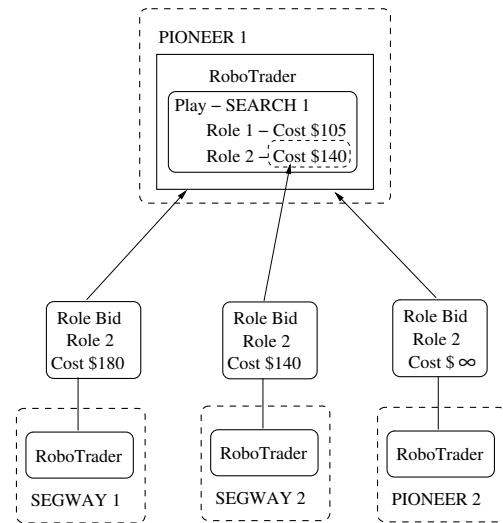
PIONEER 1

RoboTrader

Play – SEARCH 1
Role 1 – Cost \$105
Role 2 – Cost \$140

Role Bid
Role 2
Cost \$180

Role Bid
Role 2
Cost \$140

Role Bid
Role 2
Cost \$ $\infty$

RoboTrader

SEGWAY 1

RoboTrader

SEGWAY 2

RoboTrader

PIONEER 2